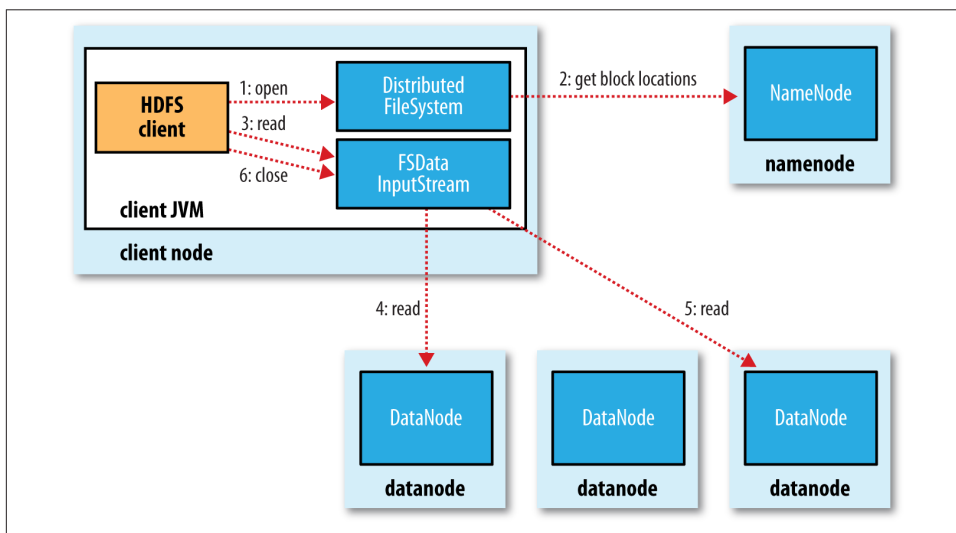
HDFS client

1: open

3: read

6: close

Distributed FileSystem

FSData InputStream

client JVM

client node

2: get block locations

NameNode

namenode

4: read

5: read

DataNode

datanode

DataNode

datanode

DataNode

datanode